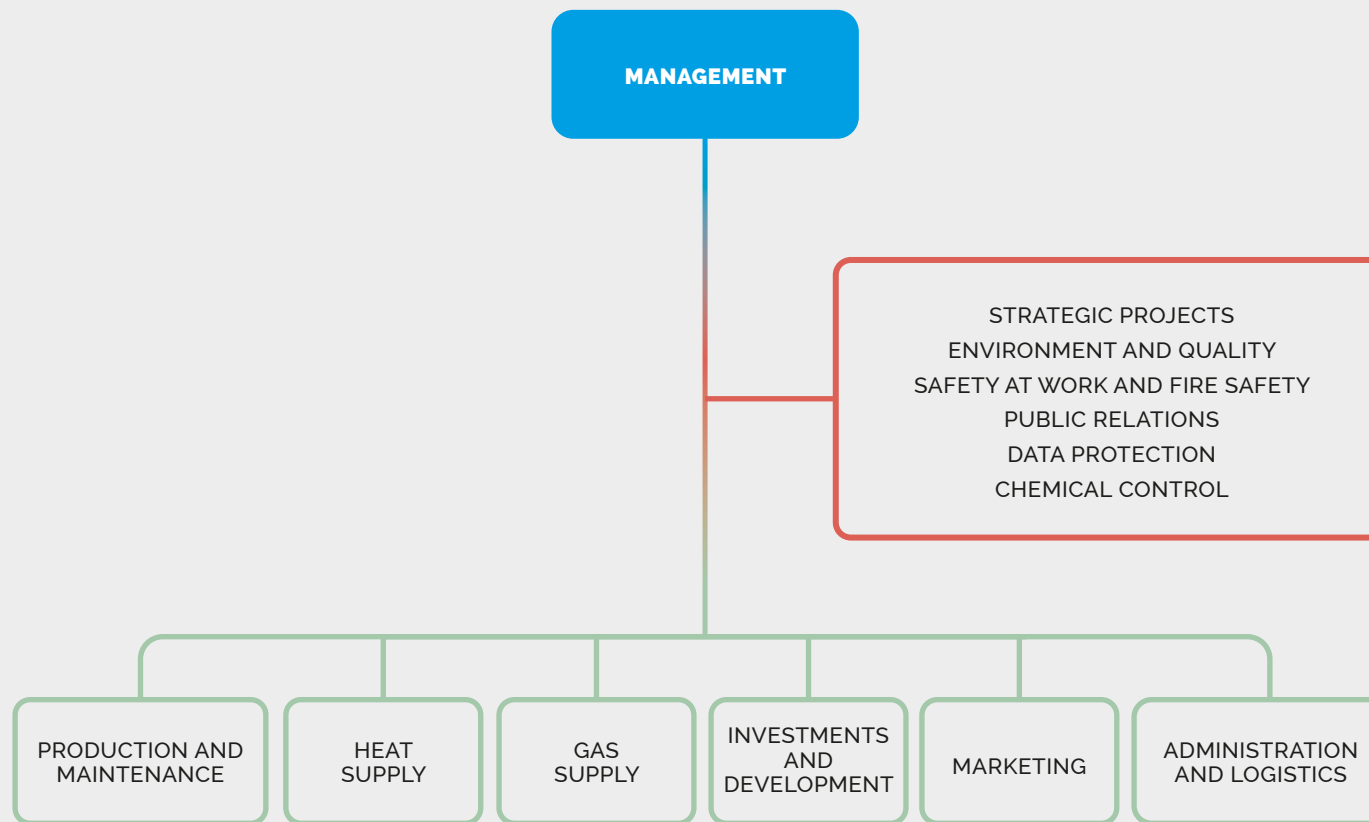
MANAGEMENT

STRATEGIC PROJECTS
ENVIRONMENT AND QUALITY
SAFETY AT WORK AND FIRE SAFETY
PUBLIC RELATIONS
DATA PROTECTION
CHEMICAL CONTROL

PRODUCTION AND MAINTENANCE

HEAT SUPPLY

GAS SUPPLY

INVESTMENTS AND DEVELOPMENT

MARKETING

ADMINISTRATION AND LOGISTICS